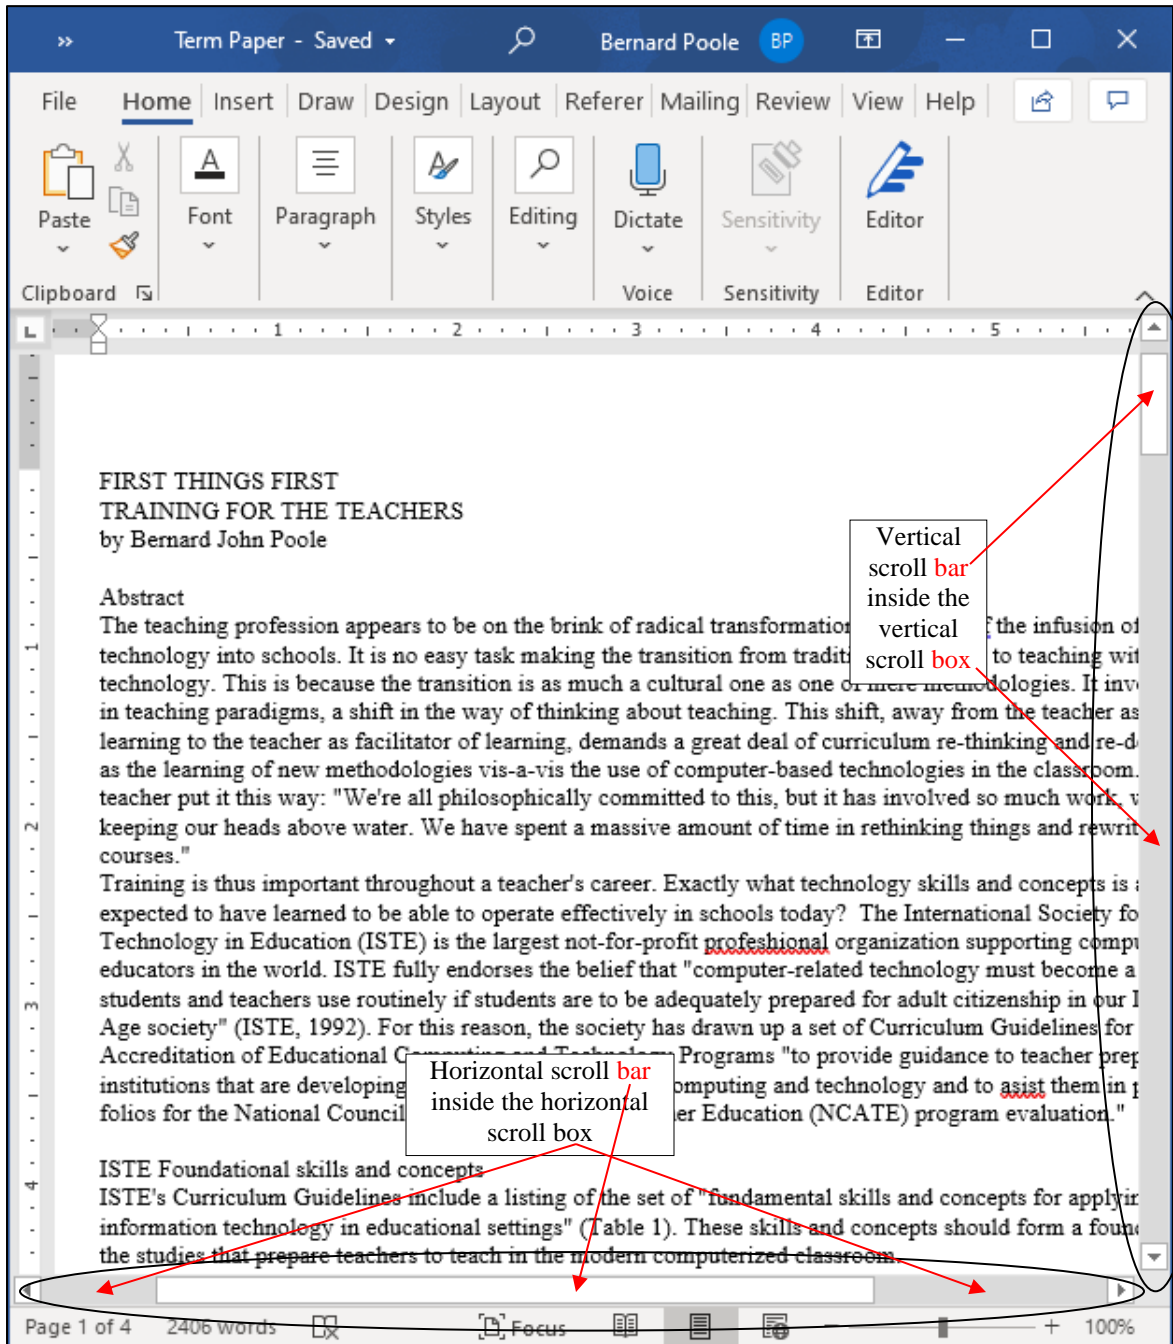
» Term Paper - Saved Bernard Poole BP

File Home Insert Draw Design Layout Referer Mailing Review View Help

Paste Font Paragraph Styles Editing Dictate Sensitivity Editor

Clipboard Voice Sensitivity Editor

1 2 3 4 5

FIRST THINGS FIRST
TRAINING FOR THE TEACHERS
by Bernard John Poole

Abstract
The teaching profession appears to be on the brink of radical transformatio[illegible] the infusion of technology into schools. It is no easy task making the transition from tradit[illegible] to teaching wit technology. This is because the transition is as much a cultural one as one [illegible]ologies. It inv in teaching paradigms, a shift in the way of thinking about teaching. This shift, away from the teacher as learning to the teacher as facilitator of learning, demands a great deal of curriculum re-thinking and re-d as the learning of new methodologies vis-a-vis the use of computer-based technologies in the classroom. teacher put it this way: "We're all philosophically committed to this, but it has involved so much work, keeping our heads above water. We have spent a massive amount of time in rethinking things and rewrit courses."
Training is thus important throughout a teacher's career. Exactly what technology skills and concepts is expected to have learned to be able to operate effectively in schools today? The International Society fo Technology in Education (ISTE) is the largest not-for-profit profeshional organization supporting compu educators in the world. ISTE fully endorses the belief that "computer-related technology must become a students and teachers use routinely if students are to be adequately prepared for adult citizenship in our I Age society" (ISTE, 1992). For this reason, the society has drawn up a set of Curriculum Guidelines for Accreditation of Educational C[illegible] Programs "to provide guidance to teacher prep institutions that are developing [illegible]omputing and technology and to asist them in p folios for the National Council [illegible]er Education (NCATE) program evaluation."

ISTE Foundational skills and concepts
ISTE's Curriculum Guidelines include a listing of the set of "fundamental skills and concepts for applyi information technology in educational settings" (Table 1). These skills and concepts should form a foun the studies that prepare teachers to teach in the modern computerized classroom.

Vertical scroll bar inside the vertical scroll box

Horizontal scroll bar inside the horizontal scroll box

Page 1 of 4 2406 words Focus 100%